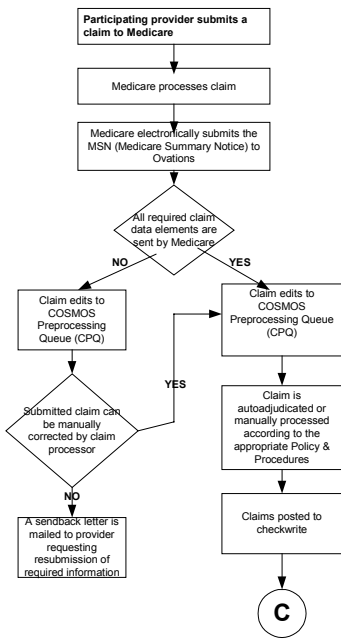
Participating provider submits a claim to Medicare

Medicare processes claim

Medicare electronically submits the MSN (Medicare Summary Notice) to Ovations

All required claim data elements are sent by Medicare

NO

YES

Claim edits to COSMOS Preprocessing Queue (CPQ)

Claim edits to COSMOS Preprocessing Queue (CPQ)

YES

Submitted claim can be manually corrected by claim processor

Claim is autoadjudicated or manually processed according to the appropriate Policy & Procedures

NO

A sendback letter is mailed to provider requesting resubmission of required information

Claims posted to checkwrite

C